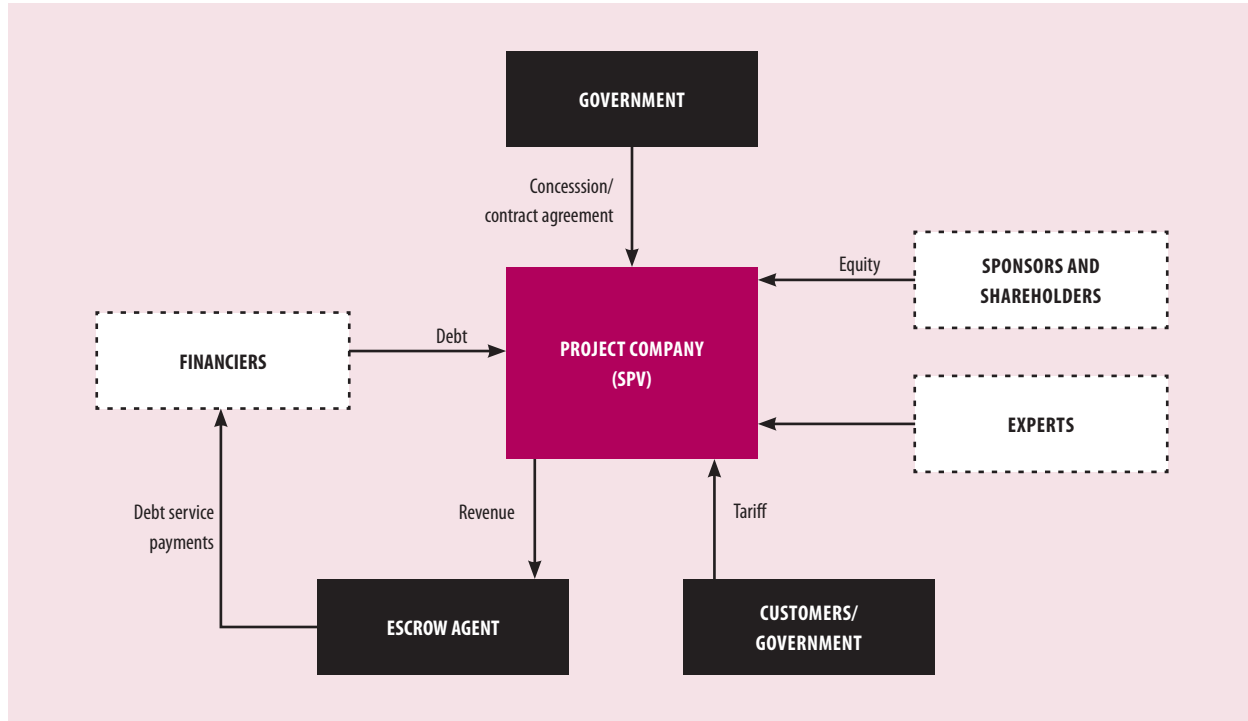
GOVERNMENT

Concesssion/
contract agreement

Equity

SPONSORS AND
SHAREHOLDERS

FINANCIERS

Debt

PROJECT COMPANY
(SPV)

EXPERTS

Debt service
payments

Revenue

Tariff

ESCROW AGENT

CUSTOMERS/
GOVERNMENT